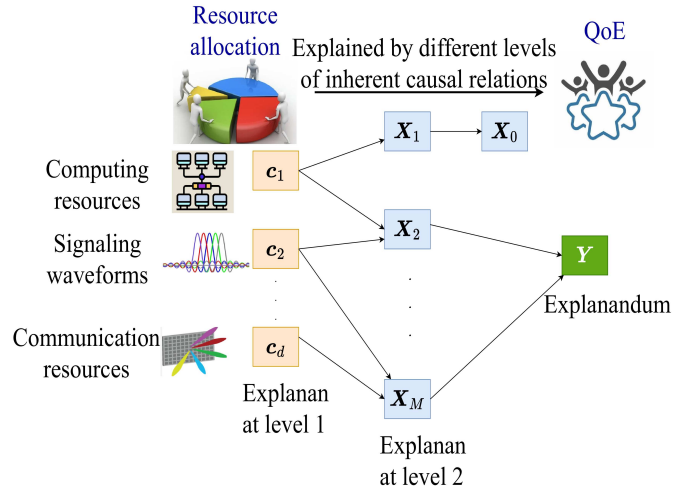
Resource allocation

Explained by different levels of inherent causal relations

QoE

Computing resources

Signaling waveforms

Communication resources

$\boldsymbol{c}_1$

$\boldsymbol{c}_2$

$\boldsymbol{c}_d$

Explanan at level 1

$\boldsymbol{X}_1$

$\boldsymbol{X}_0$

$\boldsymbol{X}_2$

$\boldsymbol{X}_M$

Explanan at level 2

$\boldsymbol{Y}$

Explanandum